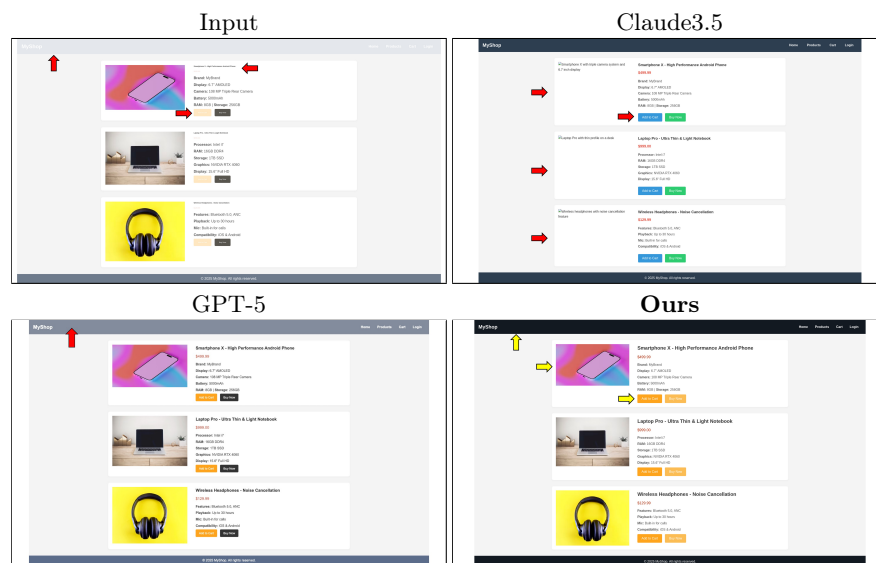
Input

MyShop

Home Products Cart Login

Smartphone X - High Performance Android Phone

Brand: MyBrand
Display: 6.7" AMOLED
Camera: 108 MP Triple Rear Camera
Battery: 5000mAh
RAM: 8GB | Storage: 256GB

Laptop Pro - Ultra Thin & Light Notebook

Processor: Intel i7
RAM: 16GB DDR4
Storage: 1TB SSD
Graphics: NVIDIA RTX 3060
Display: 15.6" Full HD

Wireless Headphones - Noise Cancellation

Features: Bluetooth 5.0, ANC
Playback: Up to 30 hours
Mic: Built-in for calls
Compatibility: iOS & Android

© 2025 MyShop. All rights reserved.

Claude3.5

MyShop

Home Products Cart Login

Smartphone X with triple camera system and 6.7 inch display

Smartphone X - High Performance Android Phone

$499.99

Brand: MyBrand
Display: 6.7" AMOLED
Camera: 108 MP Triple Rear Camera
Battery: 5000mAh
RAM: 8GB | Storage: 256GB

Add to Cart Buy Now

Laptop Pro with thin profile on a desk

Laptop Pro - Ultra Thin & Light Notebook

$999.99

Processor: Intel i7
RAM: 16GB DDR4
Storage: 1TB SSD
Graphics: NVIDIA RTX 3060
Display: 15.6" Full HD

Add to Cart Buy Now

Wireless headphones with noise cancellation feature

Wireless Headphones - Noise Cancellation

$129.99

Features: Bluetooth 5.0, ANC
Playback: Up to 30 hours
Mic: Built-in for calls
Compatibility: iOS & Android

Add to Cart Buy Now

© 2025 MyShop. All rights reserved.

GPT-5

MyShop

Home Products Cart Login

Smartphone X - High Performance Android Phone

$499.99

Brand: MyBrand
Display: 6.7" AMOLED
Camera: 108 MP Triple Rear Camera
Battery: 5000mAh
RAM: 8GB | Storage: 256GB

Add to Cart Buy Now

Laptop Pro - Ultra Thin & Light Notebook

$999.99

Processor: Intel i7
RAM: 16GB DDR4
Storage: 1TB SSD
Graphics: NVIDIA RTX 3060
Display: 15.6" Full HD

Add to Cart Buy Now

Wireless Headphones - Noise Cancellation

$129.99

Features: Bluetooth 5.0, ANC
Playback: Up to 30 hours
Mic: Built-in for calls
Compatibility: iOS & Android

Add to Cart Buy Now

© 2025 MyShop. All rights reserved.

Ours

MyShop

Home Products Cart Login

Smartphone X - High Performance Android Phone

$499.99

Brand: MyBrand
Display: 6.7" AMOLED
Camera: 108 MP Triple Rear Camera
Battery: 5000mAh
RAM: 8GB | Storage: 256GB

Add to Cart Buy Now

Laptop Pro - Ultra Thin & Light Notebook

$999.99

Processor: Intel i7
RAM: 16GB DDR4
Storage: 1TB SSD
Graphics: NVIDIA RTX 3060
Display: 15.6" Full HD

Add to Cart Buy Now

Wireless Headphones - Noise Cancellation

$129.99

Features: Bluetooth 5.0, ANC
Playback: Up to 30 hours
Mic: Built-in for calls
Compatibility: iOS & Android

Add to Cart Buy Now

© 2025 MyShop. All rights reserved.